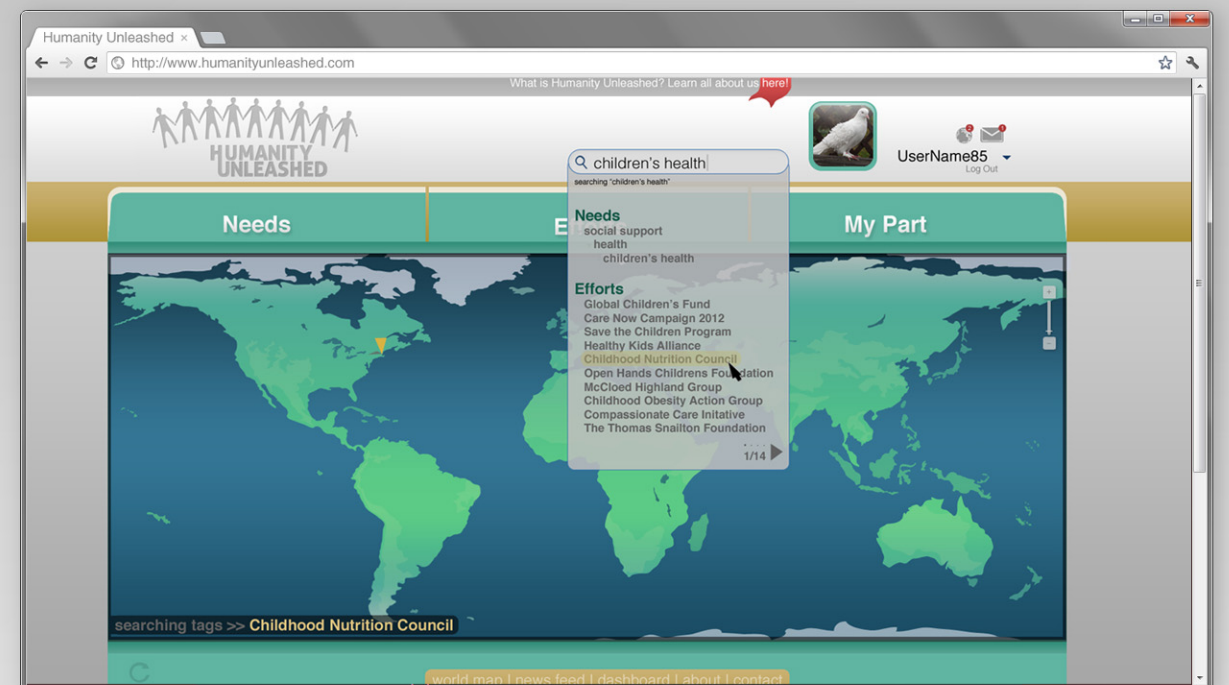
Humanity Unleashed ×

http://www.humanityunleashed.com

What is Humanity Unleashed? Learn all about us here!

HUMANITY UNLEASHED

children's health

searching "children's health"

2 1

UserName85

Log Out

Needs

E

My Part

Needs
social support
health
children's health

Efforts
Global Children's Fund
Care Now Campaign 2012
Save the Children Program
Healthy Kids Alliance
Childhood Nutrition Council
Open Hands Childrens Foundation
McCloed Highland Group
Childhood Obesity Action Group
Compassionate Care Initative
The Thomas Snailton Foundation

1/14

+
-

searching tags >> Childhood Nutrition Council

world map | news feed | dashboard | about | contact